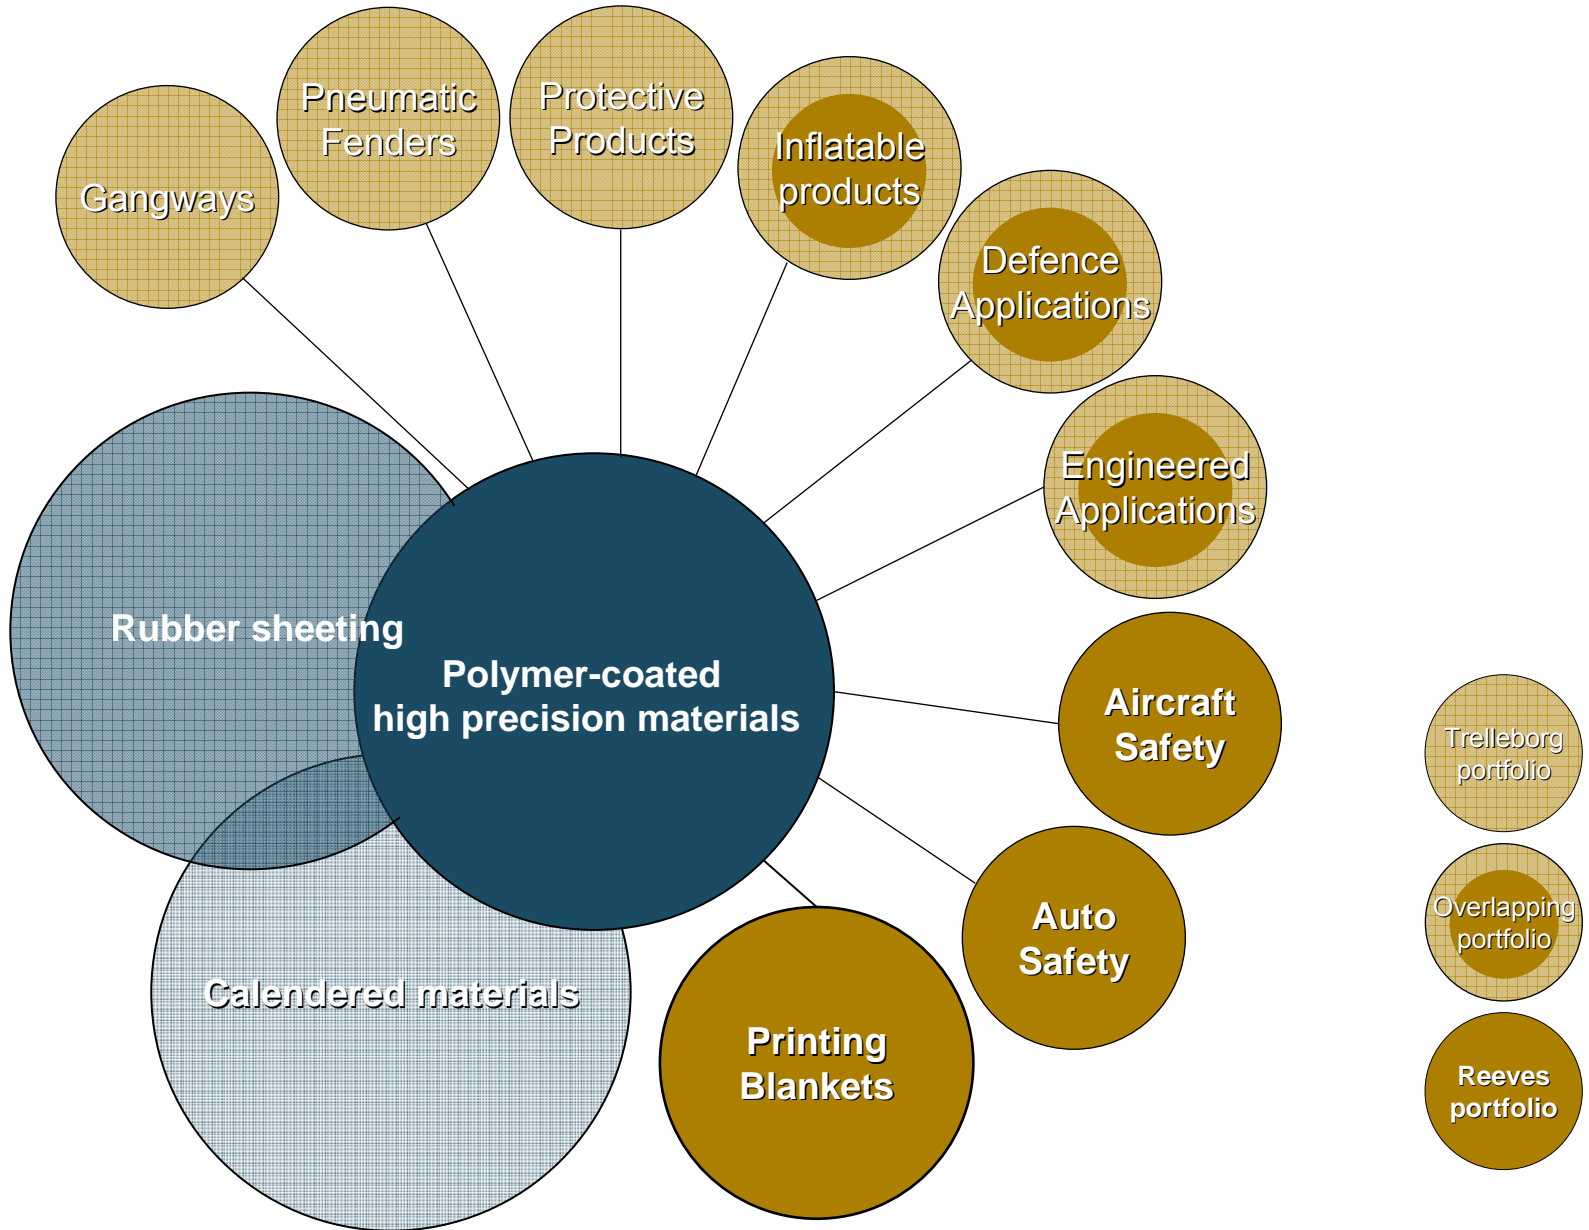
Gangways

Pneumatic Fenders

Protective Products

Inflatable products

Defence Applications

Engineered Applications

Rubber sheeting

Polymer-coated high precision materials

Aircraft Safety

Auto Safety

Printing Blankets

Calendered materials

Trelleborg portfolio

Overlapping portfolio

Reeves portfolio